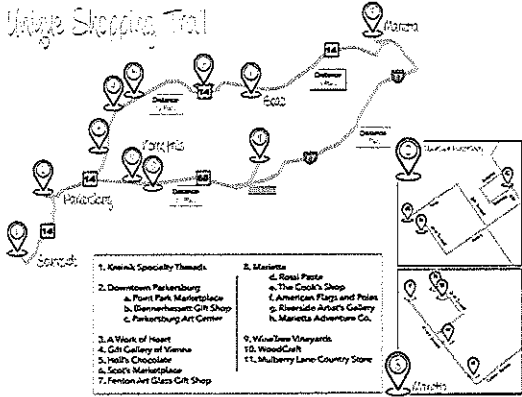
Unique Shopping Trail

Marietta

14

Distance

77

Beac

14

Distance

Parkersburg

50

Distance

77

14

Parkersburg

14

Downtown Parkersburg

Marietta

1. Kreinik Specialty Threads

2. Downtown Parkersburg
a. Point Park Marketplace
b. Dennerhasset Gift Shop
c. Parkersburg Art Center

3. A Work of Heart
4. Gift Gallery of Vienna
5. Holl's Chocolate
6. Scott's Marketplace
7. Fenton Art Glass Gift Shop

8. Marietta
d. Rossi Pasta
e. The Cook's Shop
f. American Flags and Poles
g. Riverside Artist's Gallery
h. Marietta Adventure Co.

9. WineTree Vineyards
10. WoodCraft
11. Mulberry Lane Country Store